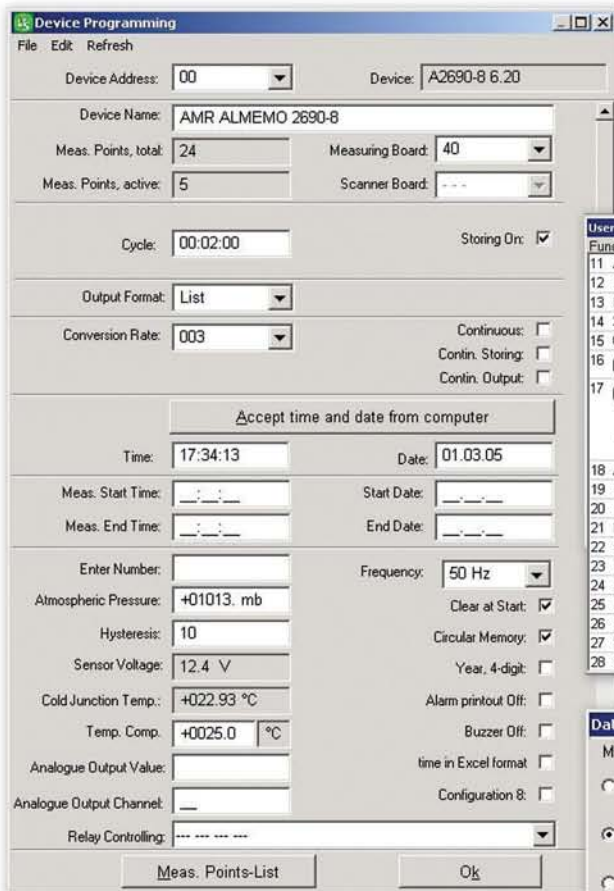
Device Programming

File Edit Refresh

Device Address: 00

Device: A2690-8 6.20

Device Name: AMR ALMEMO 2690-8

Meas. Points, total: 24

Measuring Board: 40

Meas. Points, active: 5

Scanner Board: - - -

Cycle: 00:02:00

Storing On: ☑

Output Format: List

Conversion Rate: 003

Continuous: ☐

Contin. Storing: ☐

Contin. Output: ☐

Accept time and date from computer

Time: 17:34:13

Date: 01.03.05

Meas. Start Time: __:__:__

Start Date: __.__.__

Meas. End Time: __:__:__

End Date: __.__.__

Enter Number:

Frequency: 50 Hz

Atmospheric Pressure: +01013. mb

Clear at Start: ☑

Hysteresis: 10

Circular Memory: ☑

Sensor Voltage: 12.4 V

Year, 4-digit: ☐

Cold Junction Temp.: +022.93 °C

Alarm printout Off: ☐

Temp. Comp. +0025.0 °C

Buzzer Off: ☐

Analogue Output Value:

time in Excel format ☐

Analogue Output Channel: __

Configuration 8: ☐

Relay Controlling: --- --- --- ---

Meas. Points-List

Ok

User
Func
11
12
13
14
15
16
17
18
19
20
21
22
23
24
25
26
27
28

Da
M